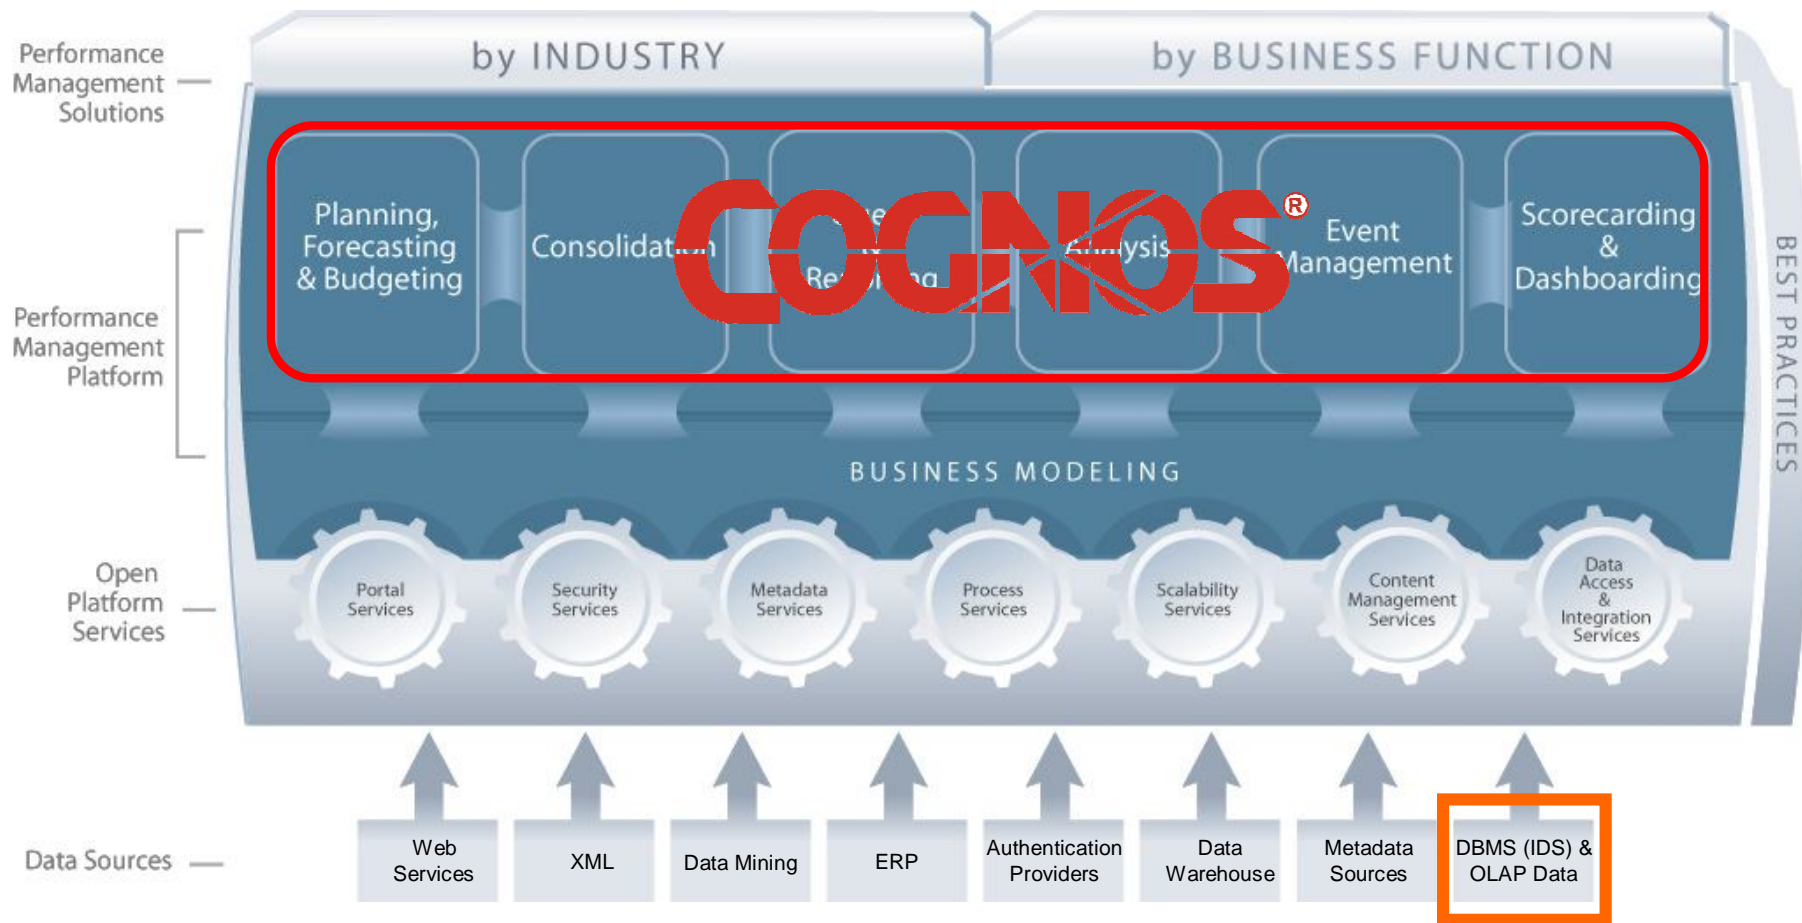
Performance Management Solutions

by INDUSTRY

by BUSINESS FUNCTION

Performance Management Platform

Planning, Forecasting & Budgeting

Consolidat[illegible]

Re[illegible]

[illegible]ysis

COGNOS®

Event Management

Scorecarding & Dashboarding

BEST PRACTICES

BUSINESS MODELING

Open Platform Services

Portal Services

Security Services

Metadata Services

Process Services

Scalability Services

Content Management Services

Data Access & Integration Services

Data Sources

Web Services

XML

Data Mining

ERP

Authentication Providers

Data Warehouse

Metadata Sources

DBMS (IDS) & OLAP Data